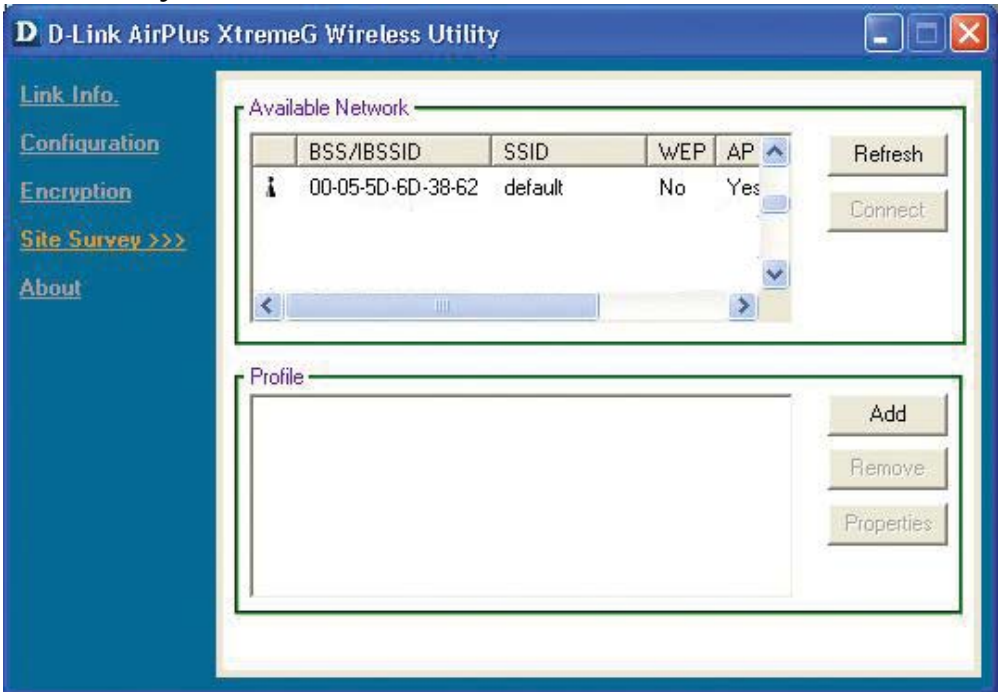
D D-Link AirPlus XtremeG Wireless Utility

Link Info.
Configuration
Encryption
Site Survey >>>
About

Available Network

| | BSS/IBSSID | SSID | WEP | AP |
|---|---|---|---|---|
| | 00-05-5D-6D-38-62 | default | No | Yes |

Refresh
Connect

Profile

Add
Remove
Properties